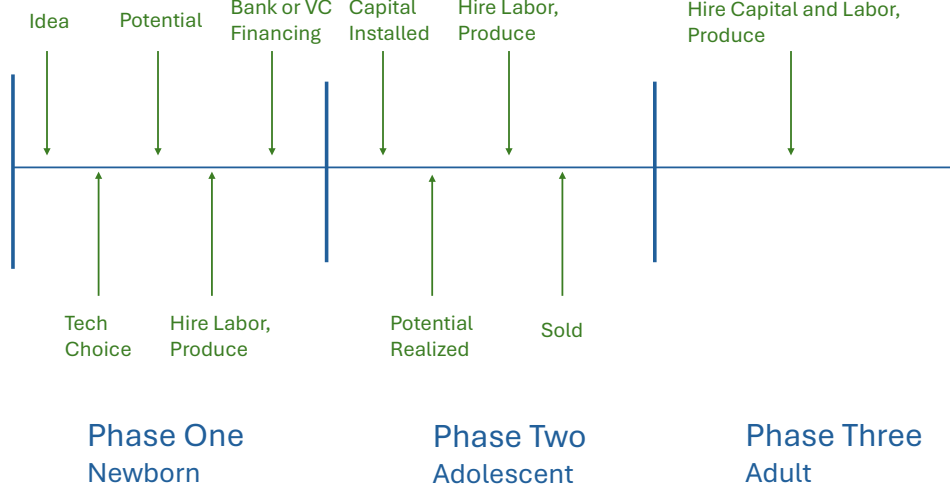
Idea

Potential

Bank or VC Financing

Capital Installed

Hire Labor, Produce

Hire Capital and Labor, Produce

Tech Choice

Hire Labor, Produce

Potential Realized

Sold

Phase One
Newborn

Phase Two
Adolescent

Phase Three
Adult